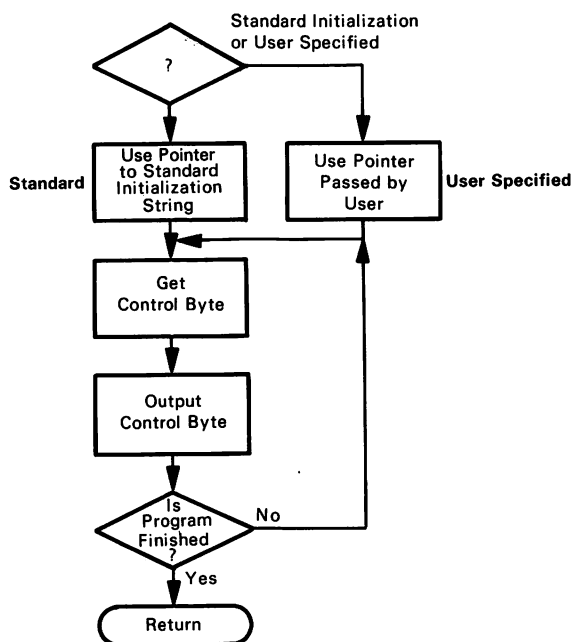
Standard Initialization or User Specified

?

Standard

Use Pointer to Standard Initialization String

Use Pointer Passed by User

User Specified

Get Control Byte

Output Control Byte

Is Program Finished ?

No

Yes

Return